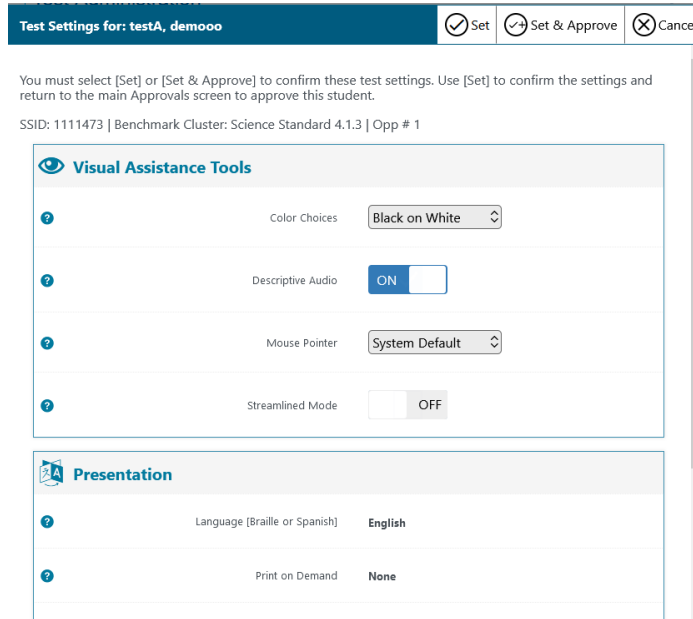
Test Settings for: testA, demooo

Set

Set & Approve

Cance

You must select [Set] or [Set & Approve] to confirm these test settings. Use [Set] to confirm the settings and return to the main Approvals screen to approve this student.

SSID: 1111473 | Benchmark Cluster: Science Standard 4.1.3 | Opp # 1

Visual Assistance Tools

?
Color Choices
Black on White

?
Descriptive Audio
ON

?
Mouse Pointer
System Default

?
Streamlined Mode
OFF

Presentation

?
Language [Braille or Spanish]
English

?
Print on Demand
None